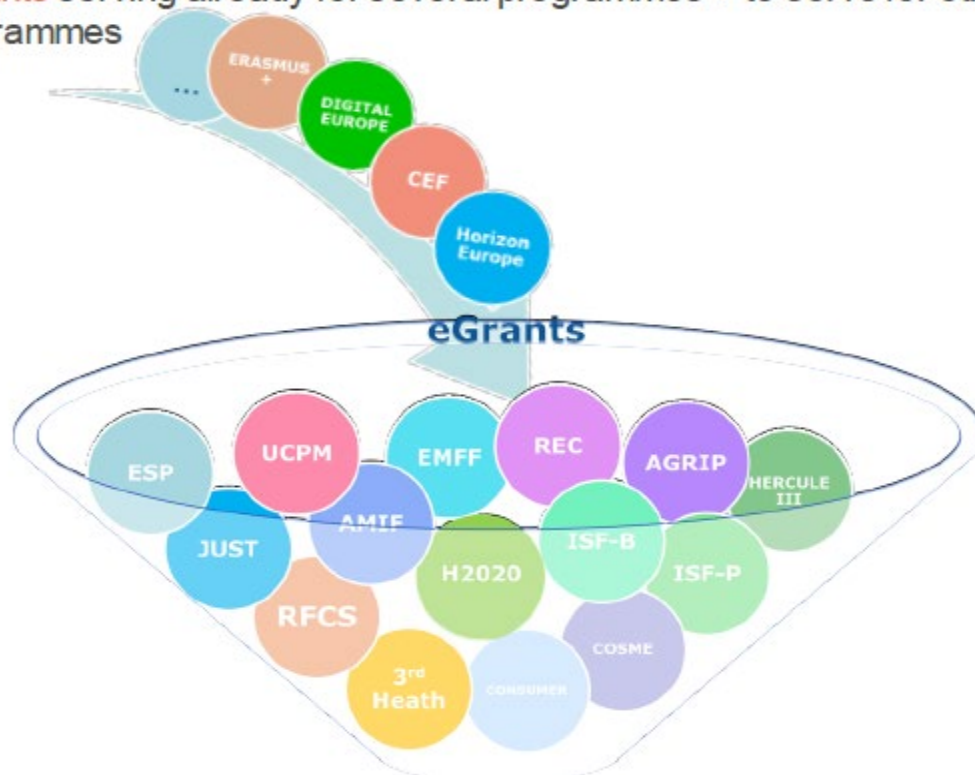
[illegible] serving already for several programmes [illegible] to serve for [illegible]
rammes

...
ERASMUS +
DIGITAL EUROPE
CEF
Horizon Europe

eGrants

ESP
UCPM
EMFF
REC
AGRIP
HERCULE III
JUST
AMIF
ISF-B
H2020
ISF-P
RFCS
COSME
3rd Heath
CONSUMER